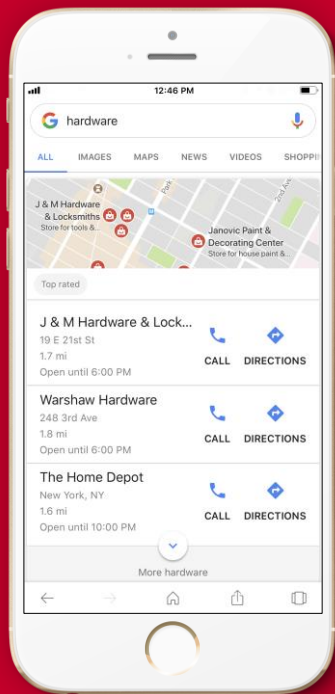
12:46 PM

hardware

ALL IMAGES MAPS NEWS VIDEOS SHOPPI

Park

2nd Ave

J & M Hardware & Locksmiths
Store for tools &...

Janovic Paint & Decorating Center
Store for house paint &...

Top rated

J & M Hardware & Lock...
19 E 21st St
1.7 mi
Open until 6:00 PM

CALL DIRECTIONS

Warshaw Hardware
248 3rd Ave
1.8 mi
Open until 6:00 PM

CALL DIRECTIONS

The Home Depot
New York, NY
1.6 mi
Open until 10:00 PM

CALL DIRECTIONS

More hardware